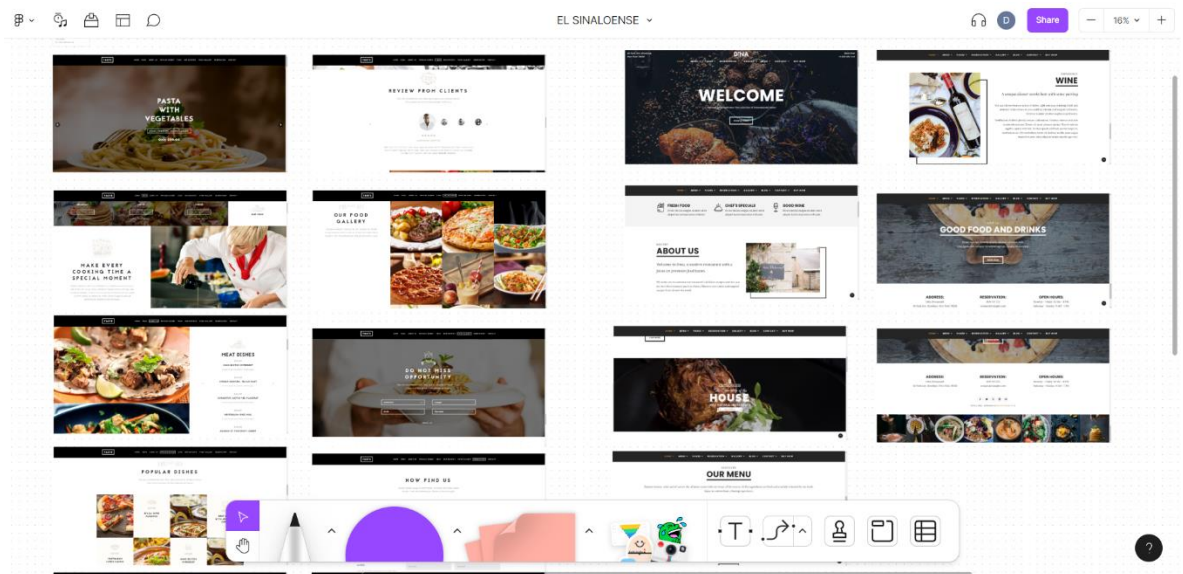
EL SINALOENSE

D

Share

16%

PASTA WITH VEGETABLES

REVIEW FROM CLIENTS

WELCOME

WINE

MAKE EVERY COOKING TIME A SPECIAL MOMENT

OUR FOOD GALLERY

ABOUT US

GOOD FOOD AND DRINKS

ADDRESS:

RESERVATION:

OPEN HOURS

MEAT DISHES

DO NOT MISS OPPORTUNITY

HOUSE

POPULAR DISHES

NOW FIND US

OUR MENU

T

?